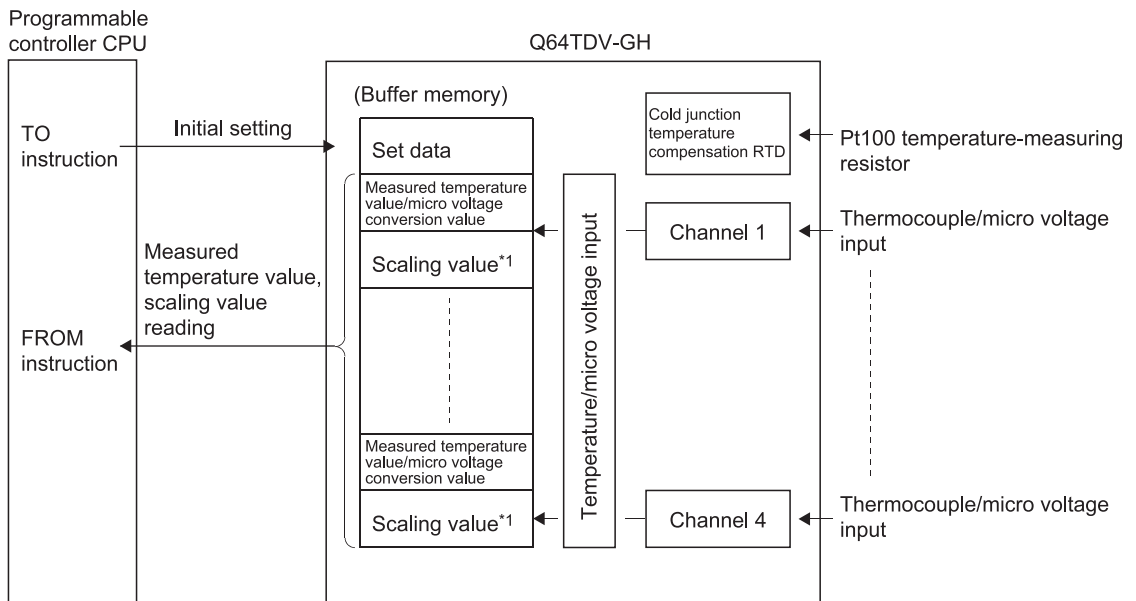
Programmable controller CPU

Q64TDV-GH

TO instruction

Initial setting

(Buffer memory)

Set data

Cold junction temperature compensation RTD

Pt100 temperature-measuring resistor

Measured temperature value/micro voltage conversion value

Scaling value$^{*1}$

Temperature/micro voltage input

Channel 1

Thermocouple/micro voltage input

Measured temperature value, scaling value reading

FROM instruction

Measured temperature value/micro voltage conversion value

Scaling value$^{*1}$

Channel 4

Thermocouple/micro voltage input